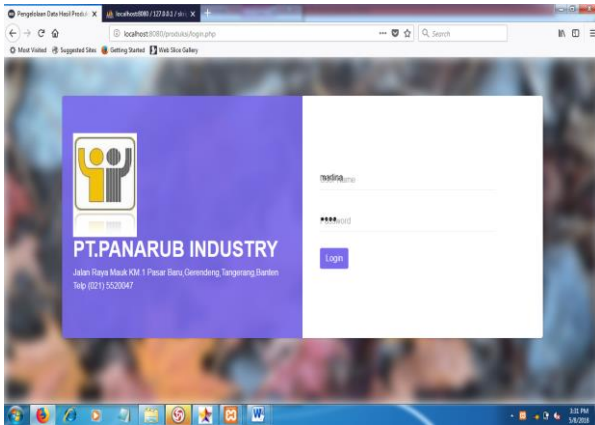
Pengelolaan Data Hasil Produ ×
localhost:8080 / 127.0.0.1 / skr ×
+

localhost:8080/produksi/login.php
Search

Most Visited
Suggested Sites
Getting Started
Web Slice Gallery

PT.PANARUB INDUSTRY
Jalan Raya Mauk KM.1 Pasar Baru,Gerendeng,Tangerang,Banten
Telp (021) 5520047

nadina
••••

Login

3:31 PM
5/8/2018